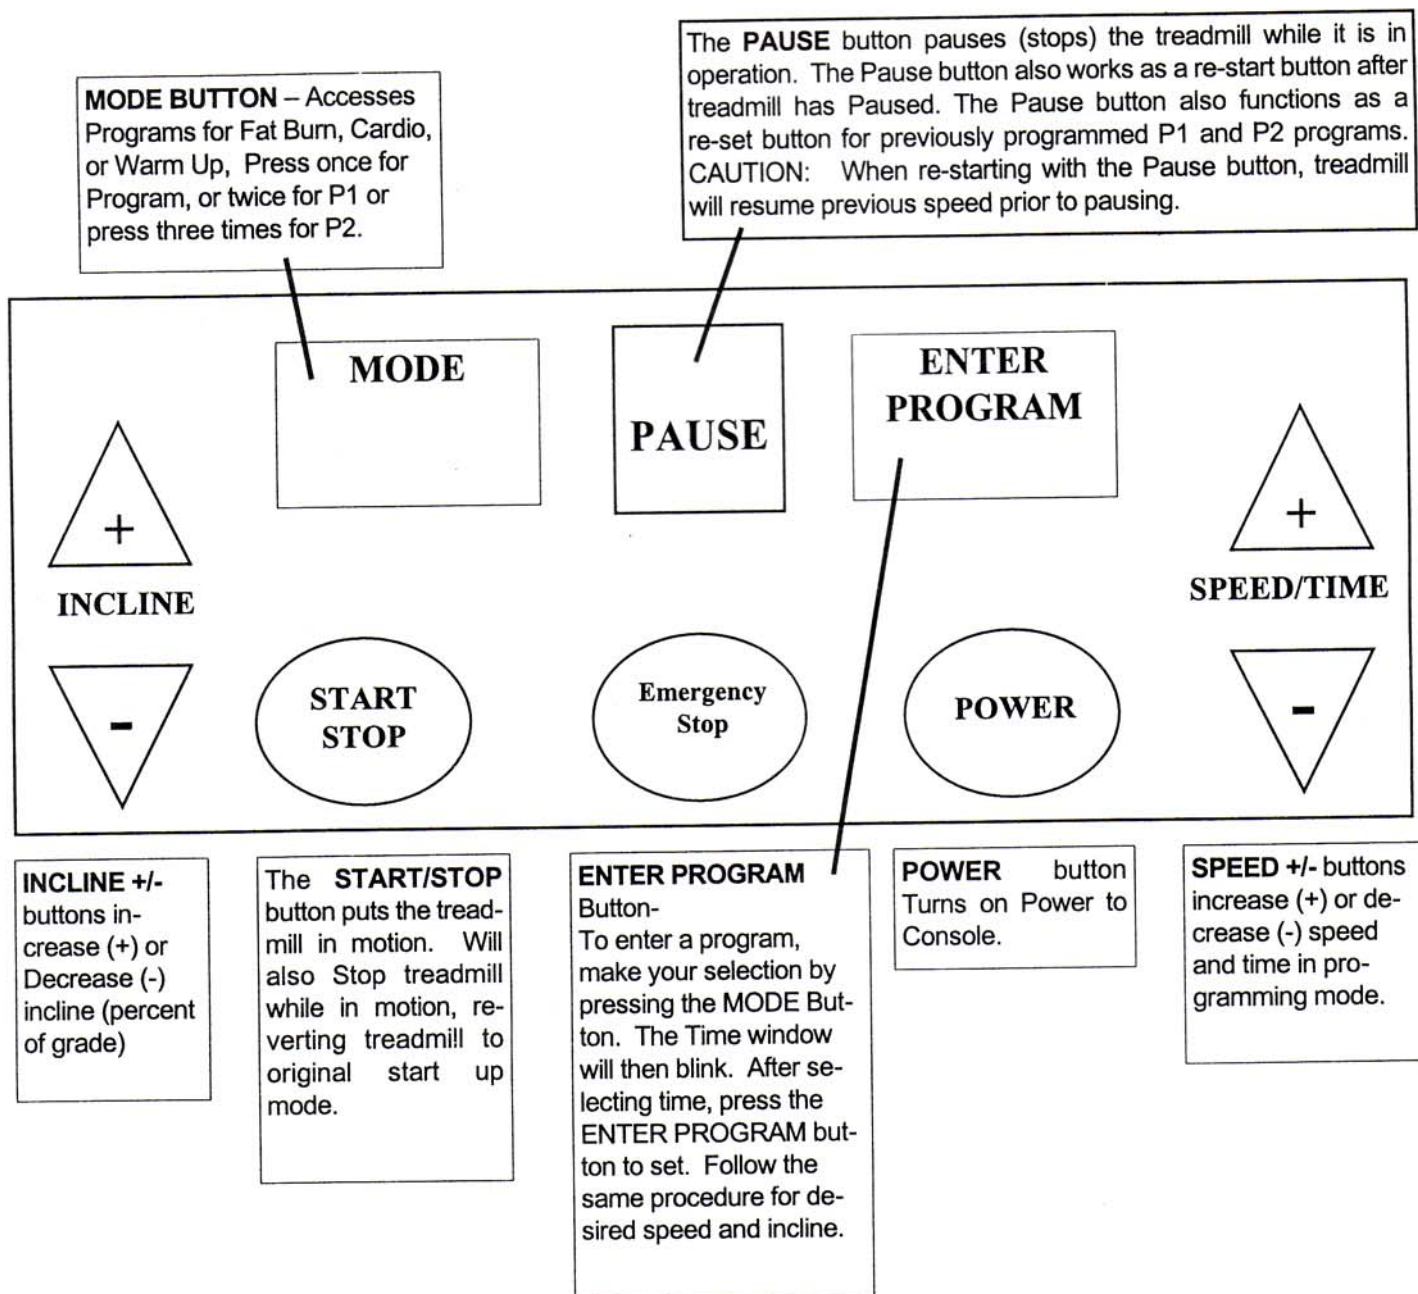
MODE BUTTON – Accesses Programs for Fat Burn, Cardio, or Warm Up, Press once for Program, or twice for P1 or press three times for P2.

The PAUSE button pauses (stops) the treadmill while it is in operation. The Pause button also works as a re-start button after treadmill has Paused. The Pause button also functions as a re-set button for previously programmed P1 and P2 programs. CAUTION: When re-starting with the Pause button, treadmill will resume previous speed prior to pausing.

MODE

PAUSE

ENTER PROGRAM

+

INCLINE

-

+

SPEED/TIME

-

START STOP

Emergency Stop

POWER

INCLINE +/- buttons increase (+) or Decrease (-) incline (percent of grade)

The START/STOP button puts the treadmill in motion. Will also Stop treadmill while in motion, reverting treadmill to original start up mode.

ENTER PROGRAM Button-
To enter a program, make your selection by pressing the MODE Button. The Time window will then blink. After selecting time, press the ENTER PROGRAM button to set. Follow the same procedure for desired speed and incline.

POWER button Turns on Power to Console.

SPEED +/- buttons increase (+) or decrease (-) speed and time in programming mode.